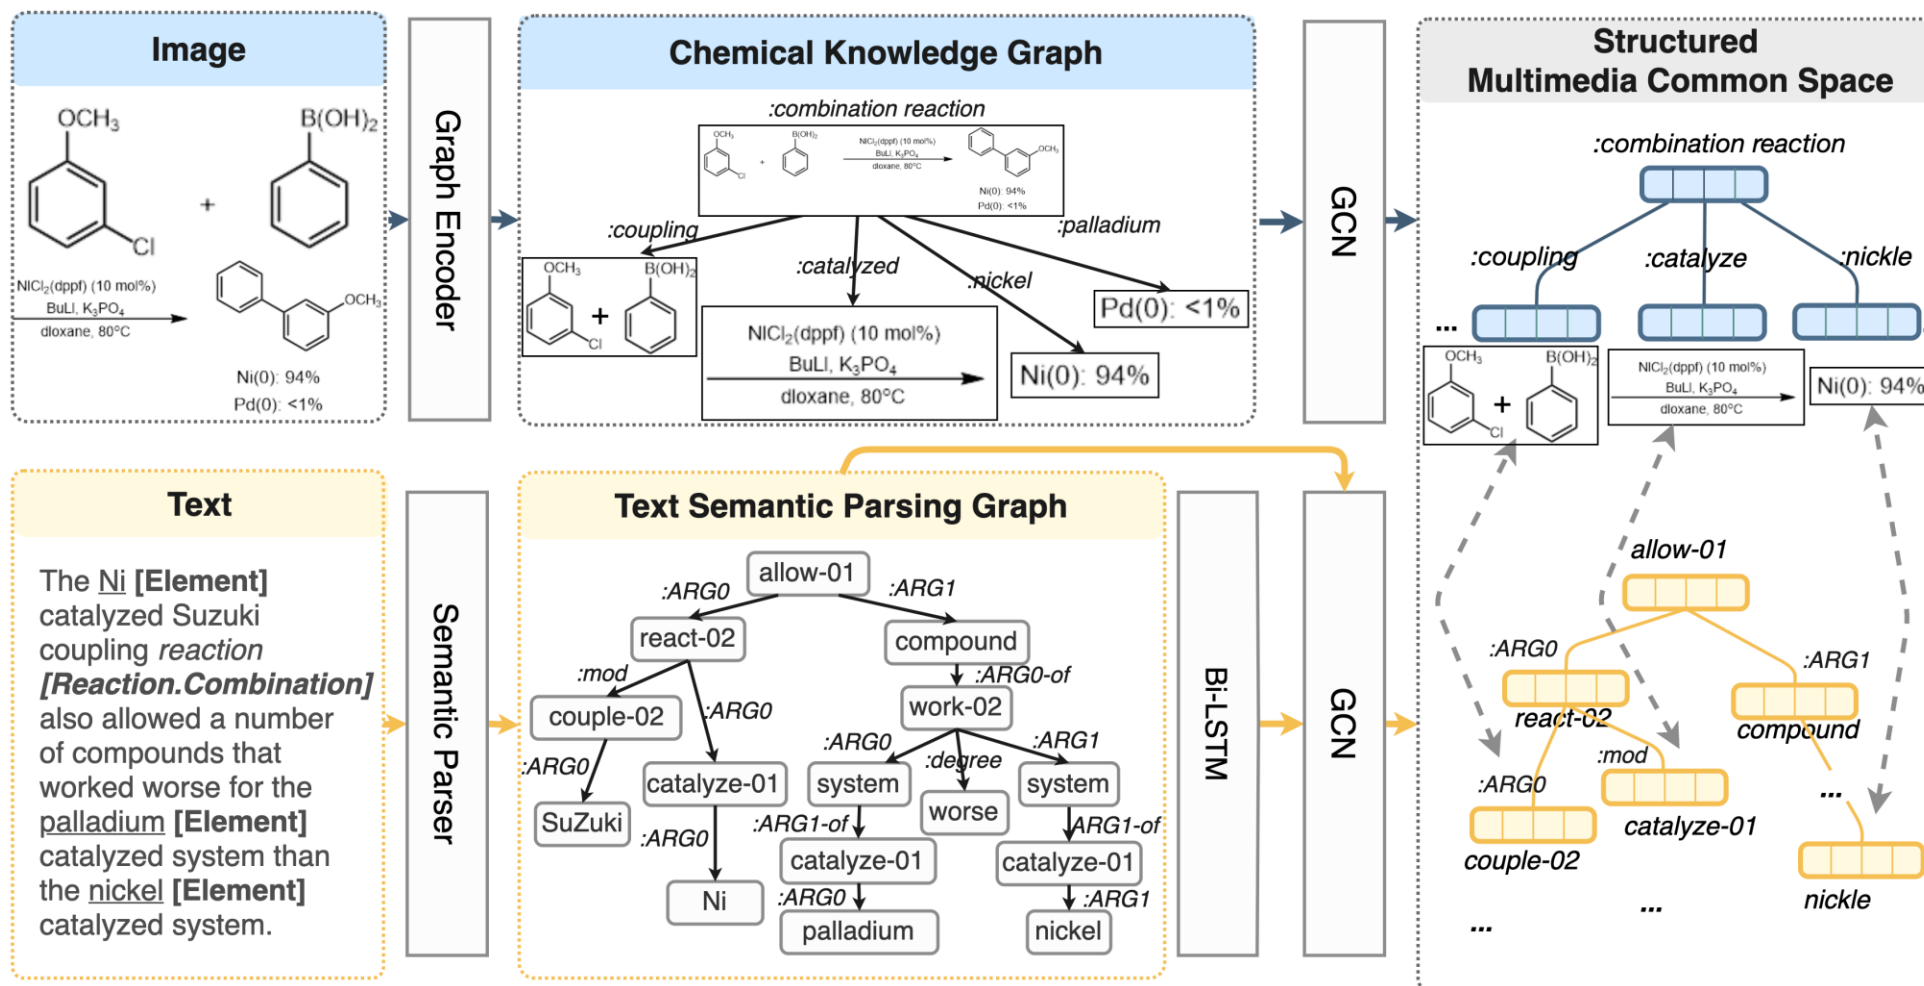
Image

$OCH_3$

$B(OH)_2$

+

Cl

$NiCl_2(dppf)$ (10 mol%)
BuLi, $K_3PO_4$
dioxane, 80°C

$OCH_3$

Ni(0): 94%
Pd(0): <1%

Graph Encoder

Chemical Knowledge Graph

:combination reaction

:coupling

:catalyzed

:nickel

:palladium

$OCH_3$ $B(OH)_2$ + Cl

$NiCl_2(dppf)$ (10 mol%)
BuLi, $K_3PO_4$
dioxane, 80°C

Ni(0): 94%

Pd(0): <1%

GCN

Structured Multimedia Common Space

:combination reaction

:coupling

:catalyze

:nickle

...

$OCH_3$ $B(OH)_2$ + Cl

$NiCl_2(dppf)$ (10 mol%)
BuLi, $K_3PO_4$
dioxane, 80°C

Ni(0): 94%

Text

The Ni [Element] catalyzed Suzuki coupling reaction [Reaction.Combination] also allowed a number of compounds that worked worse for the palladium [Element] catalyzed system than the nickel [Element] catalyzed system.

Semantic Parser

Text Semantic Parsing Graph

allow-01

:ARG0

:ARG1

react-02

compound

:mod

:ARG0-of

couple-02

:ARG0

work-02

:ARG0

:ARG0

:degree

:ARG1

SuZuki

catalyze-01

system

system

worse

:ARG0

:ARG1-of

:ARG1-of

Ni

catalyze-01

catalyze-01

:ARG0

:ARG1

palladium

nickel

Bi-LSTM

GCN

allow-01

:ARG0

:ARG1

react-02

compound

:mod

:ARG0

...

catalyze-01

couple-02

nickle

...

...